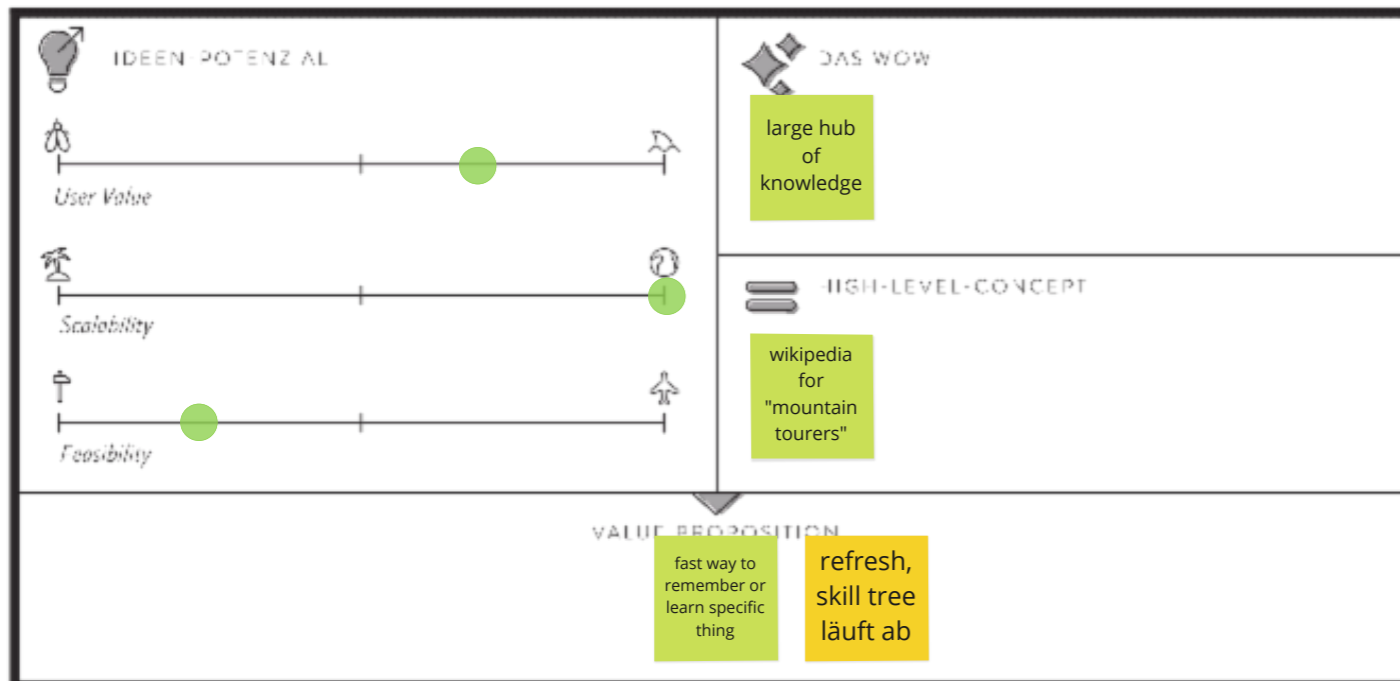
IDEEN POTENZ AL

User Value

Scalability

Feasibility

DAS WOW

large hub of knowledge

HIGH-LEVEL-CONCEPT

wikipedia for "mountain tourers"

VALUE PROPOSITION

fast way to remember or learn specific thing

refresh, skill tree läuft ab